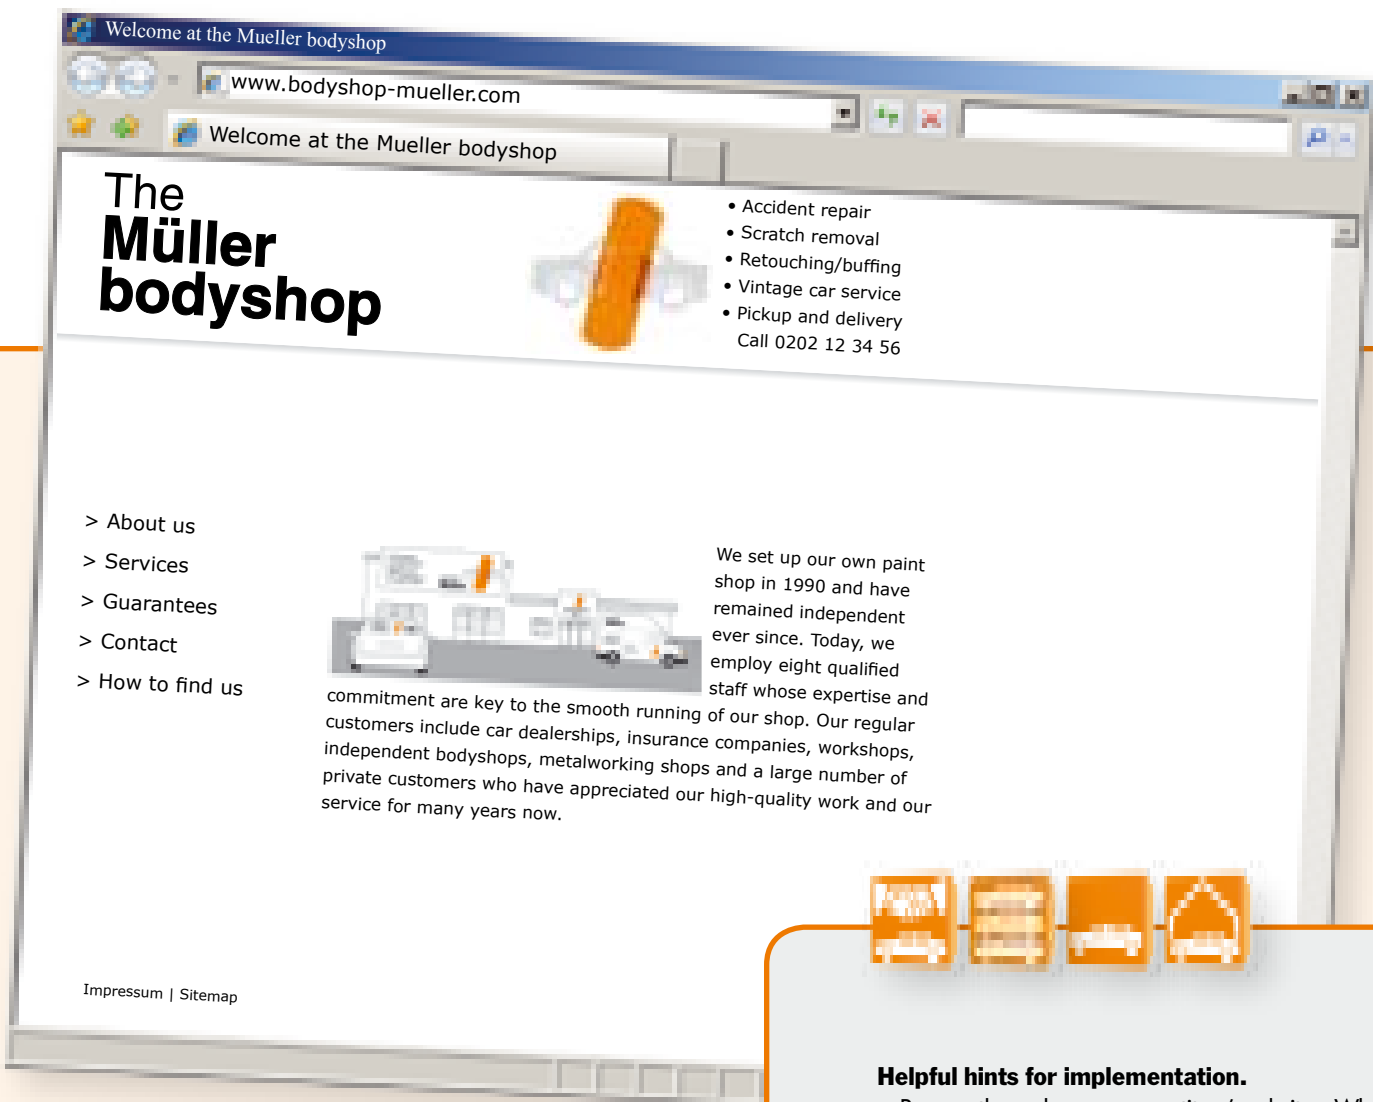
Welcome at the Mueller bodyshop

www.bodyshop-mueller.com

Welcome at the Mueller bodyshop

The Müller bodyshop

• Accident repair
• Scratch removal
• Retouching/buffing
• Vintage car service
• Pickup and delivery
Call 0202 12 34 56

> About us
> Services
> Guarantees
> Contact
> How to find us

We set up our own paint shop in 1990 and have remained independent ever since. Today, we employ eight qualified staff whose expertise and commitment are key to the smooth running of our shop. Our regular customers include car dealerships, insurance companies, workshops, independent bodyshops, metalworking shops and a large number of private customers who have appreciated our high-quality work and our service for many years now.

Impressum | Sitemap

Helpful hints for implementation.